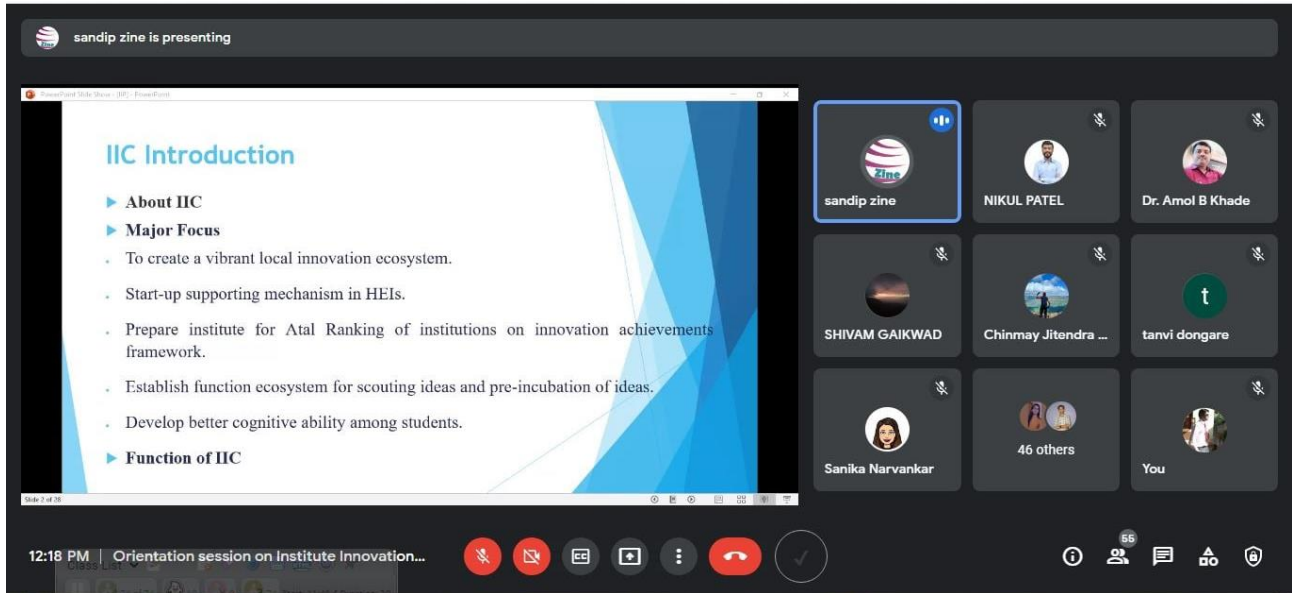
sandip zine is presenting

PowerPoint Slide Show - [IIP] - PowerPoint

IIC Introduction

About IIC

Major Focus

To create a vibrant local innovation ecosystem.

Start-up supporting mechanism in HEIs.

Prepare institute for Atal Ranking of institutions on innovation achievements framework.

Establish function ecosystem for scouting ideas and pre-incubation of ideas.

Develop better cognitive ability among students.

Function of IIC

Slide 2 of 28

Zine

sandip zine

NIKUL PATEL

Dr. Amol B Khade

SHIVAM GAIKWAD

Chinmay Jitendra ...

t

tanvi dongare

Sanika Narvankar

46 others

You

12:18 PM | Orientation session on Institute Innovation...

CC

56